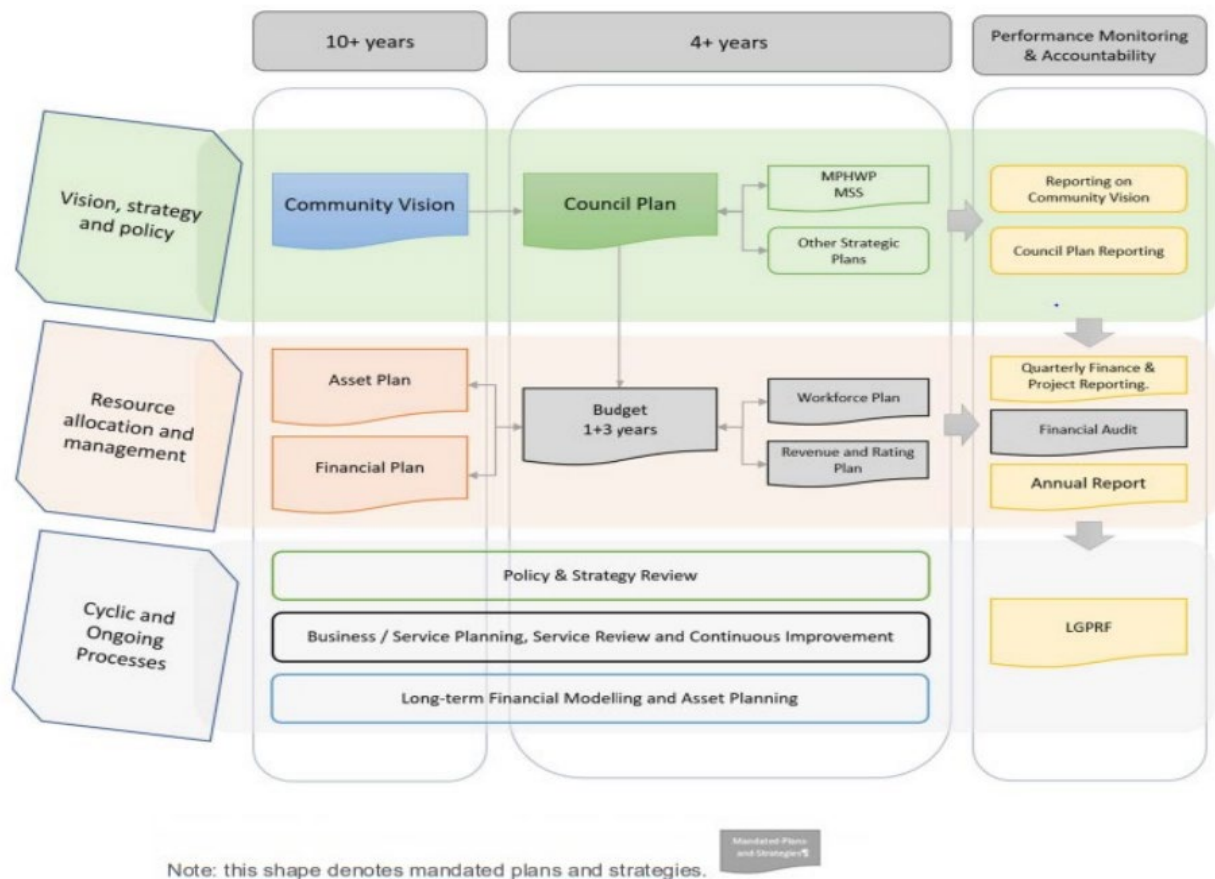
10+ years

4+ years

Performance Monitoring & Accountability

Vision, strategy and policy

Community Vision

Council Plan

MPHWP MSS

Other Strategic Plans

Reporting on Community Vision

Council Plan Reporting

Resource allocation and management

Asset Plan

Financial Plan

Budget 1+3 years

Workforce Plan

Revenue and Rating Plan

Quarterly Finance & Project Reporting.

Financial Audit

Annual Report

Cyclic and Ongoing Processes

Policy & Strategy Review

Business / Service Planning, Service Review and Continuous Improvement

Long-term Financial Modelling and Asset Planning

LGPRF

Note: this shape denotes mandated plans and strategies. Mandated Plans and Strategies¶